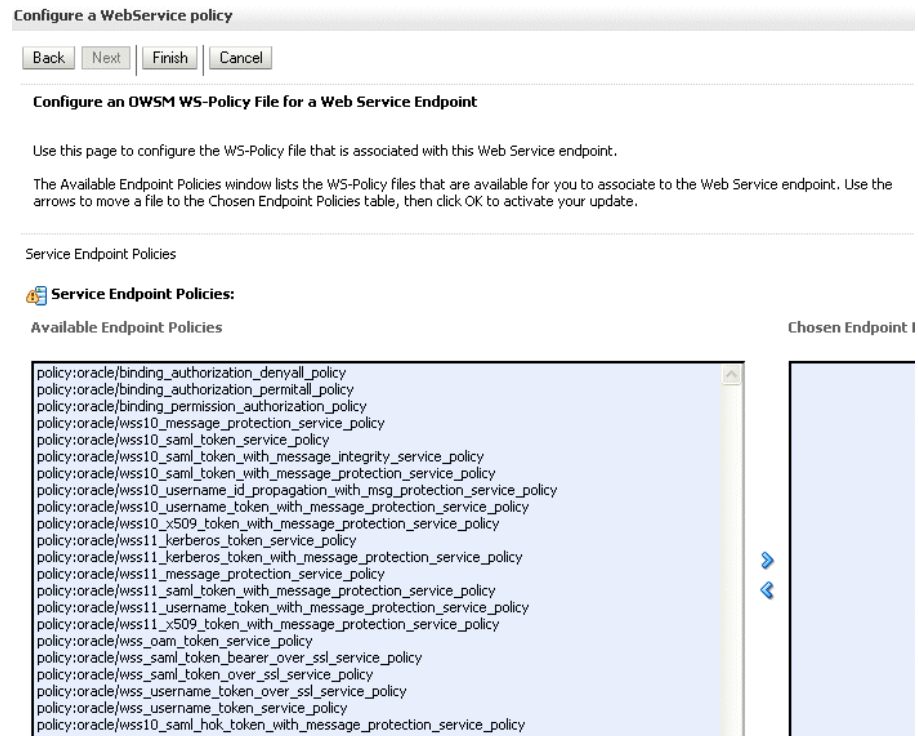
Configure a WebService policy

Back | Next | Finish | Cancel

Configure an OWSM WS-Policy File for a Web Service Endpoint

Use this page to configure the WS-Policy file that is associated with this Web Service endpoint.

The Available Endpoint Policies window lists the WS-Policy files that are available for you to associate to the Web Service endpoint. Use the arrows to move a file to the Chosen Endpoint Policies table, then click OK to activate your update.

Service Endpoint Policies

Service Endpoint Policies:

Available Endpoint Policies

Chosen Endpoint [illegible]

policy:oracle/binding_authorization_denyall_policy
policy:oracle/binding_authorization_permitall_policy
policy:oracle/binding_permission_authorization_policy
policy:oracle/wss10_message_protection_service_policy
policy:oracle/wss10_saml_token_service_policy
policy:oracle/wss10_saml_token_with_message_integrity_service_policy
policy:oracle/wss10_saml_token_with_message_protection_service_policy
policy:oracle/wss10_username_id_propagation_with_msg_protection_service_policy
policy:oracle/wss10_username_token_with_message_protection_service_policy
policy:oracle/wss10_x509_token_with_message_protection_service_policy
policy:oracle/wss11_kerberos_token_service_policy
policy:oracle/wss11_kerberos_token_with_message_protection_service_policy
policy:oracle/wss11_message_protection_service_policy
policy:oracle/wss11_saml_token_with_message_protection_service_policy
policy:oracle/wss11_username_token_with_message_protection_service_policy
policy:oracle/wss11_x509_token_with_message_protection_service_policy
policy:oracle/wss_oam_token_service_policy
policy:oracle/wss_saml_token_bearer_over_ssl_service_policy
policy:oracle/wss_saml_token_over_ssl_service_policy
policy:oracle/wss_username_token_over_ssl_service_policy
policy:oracle/wss_username_token_service_policy
policy:oracle/wss10_saml_hok_token_with_message_protection_service_policy